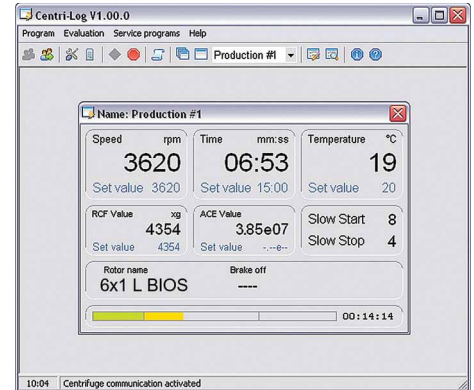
Centri-Log V1.00.0

Program Evaluation Service programs Help

Production #1

Name: Production #1

Speed rpm
3620
Set value 3620

Time mm:ss
06:53
Set value 15:00

Temperature °C
19
Set value 20

RCF Value xg
4354
Set value 4354

ACE Value
3.85e07
Set value -.--e--

Slow Start 8
Slow Stop 4

Rotor name
6x1 L BIOS

Brake off
----

00:14:14

10:04 Centrifuge communication activated